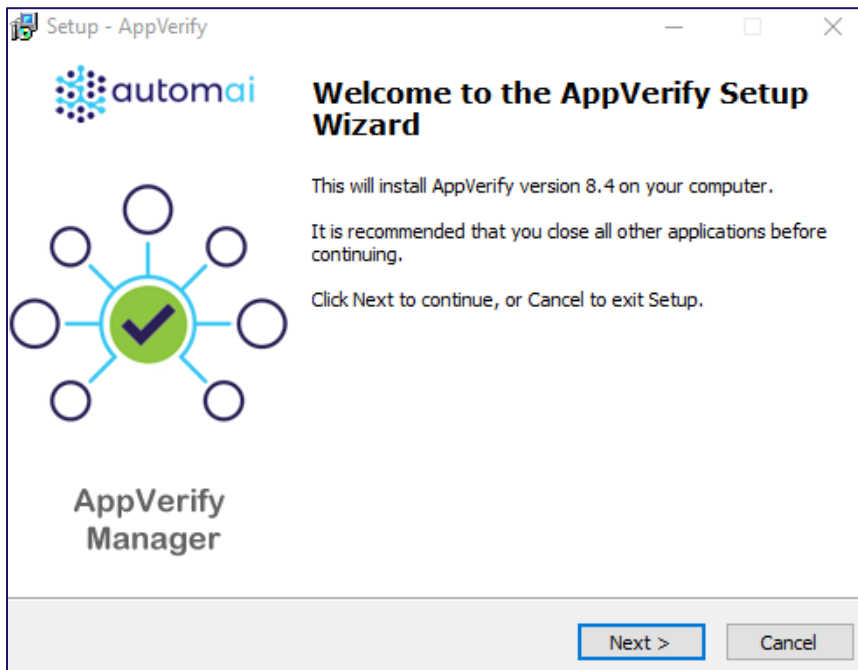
Setup - AppVerify

automai

AppVerify Manager

Welcome to the AppVerify Setup Wizard

This will install AppVerify version 8.4 on your computer.

It is recommended that you close all other applications before continuing.

Click Next to continue, or Cancel to exit Setup.

Next >

Cancel